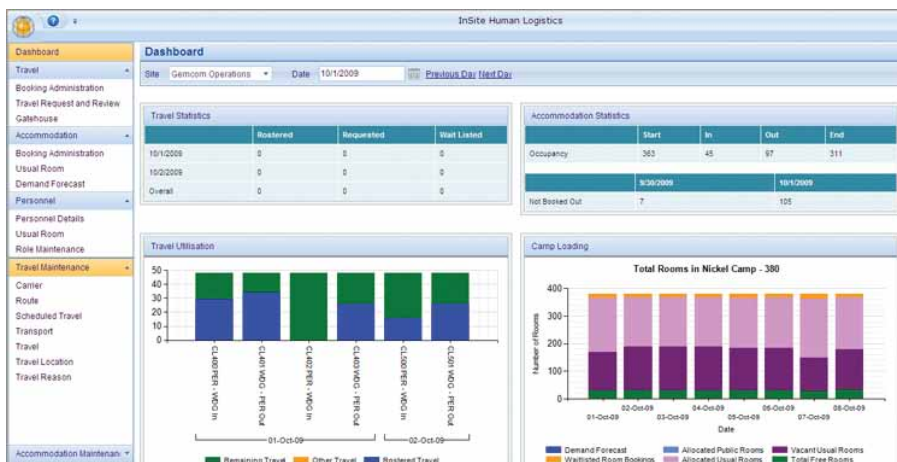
InSite Human Logistics

Dashboard
Travel
Booking Administration
Travel Request and Review
Gatehouse
Accommodation
Booking Administration
Usual Room
Demand Forecast
Personnel
Personnel Details
Usual Room
Role Maintenance
Travel Maintenance
Carrier
Route
Scheduled Travel
Transport
Travel
Travel Location
Travel Reason
Accommodation Maintenan

Dashboard

Site Gemcom Operations Date 10/1/2009 Previous Day Next Day

Travel Statistics

| | Rostered | Requested | Wait Listed |
|---|---|---|---|
| 10/1/2009 | 0 | 0 | 0 |
| 10/2/2009 | 0 | 0 | 0 |
| Overall | 0 | 0 | 0 |

Accommodation Statistics

| | Start | In | Out | End |
|---|---|---|---|---|
| Occupancy | 363 | 45 | 97 | 311 |

| | 9/30/2009 | 10/1/2009 |
|---|---|---|
| Not Booked Out | 7 | 105 |

Travel Utilisation

50
40
30
20
10
0

CL400 PER - WDG In
CL400 WDG - PER Out
CL402 PER - WDG In
CL403 WDG - PER Out
CL500 PER - WDG In
CL501 WDG - PER Out

01-Oct-09
02-Oct-09

Remaining Travel Other Travel Rostered Travel

Camp Loading

Total Rooms in Nickel Camp - 380

400
300
200
100
0

Number of Rooms

01-Oct-09
02-Oct-09
03-Oct-09
04-Oct-09
05-Oct-09
06-Oct-09
07-Oct-09
08-Oct-09

Date

Demand Forecast
Allocated Public Rooms
Vacant Usual Rooms
Waitlisted Room Bookings
Allocated Usual Rooms
Total Free Rooms